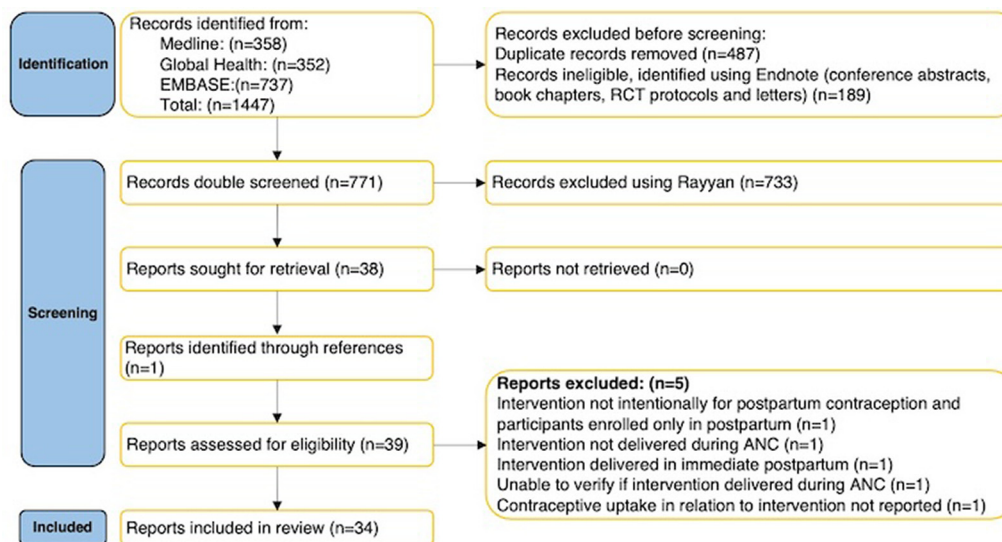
Identification

Records identified from:
Medline: (n=358)
Global Health: (n=352)
EMBASE:(n=737)
Total: (n=1447)

Records excluded before screening:
Duplicate records removed (n=487)
Records ineligible, identified using Endnote (conference abstracts, book chapters, RCT protocols and letters) (n=189)

Screening

Records double screened (n=771)

Records excluded using Rayyan (n=733)

Reports sought for retrieval (n=38)

Reports not retrieved (n=0)

Reports identified through references (n=1)

Reports assessed for eligibility (n=39)

Reports excluded: (n=5)
Intervention not intentionally for postpartum contraception and participants enrolled only in postpartum (n=1)
Intervention not delivered during ANC (n=1)
Intervention delivered in immediate postpartum (n=1)
Unable to verify if intervention delivered during ANC (n=1)
Contraceptive uptake in relation to intervention not reported (n=1)

Included

Reports included in review (n=34)